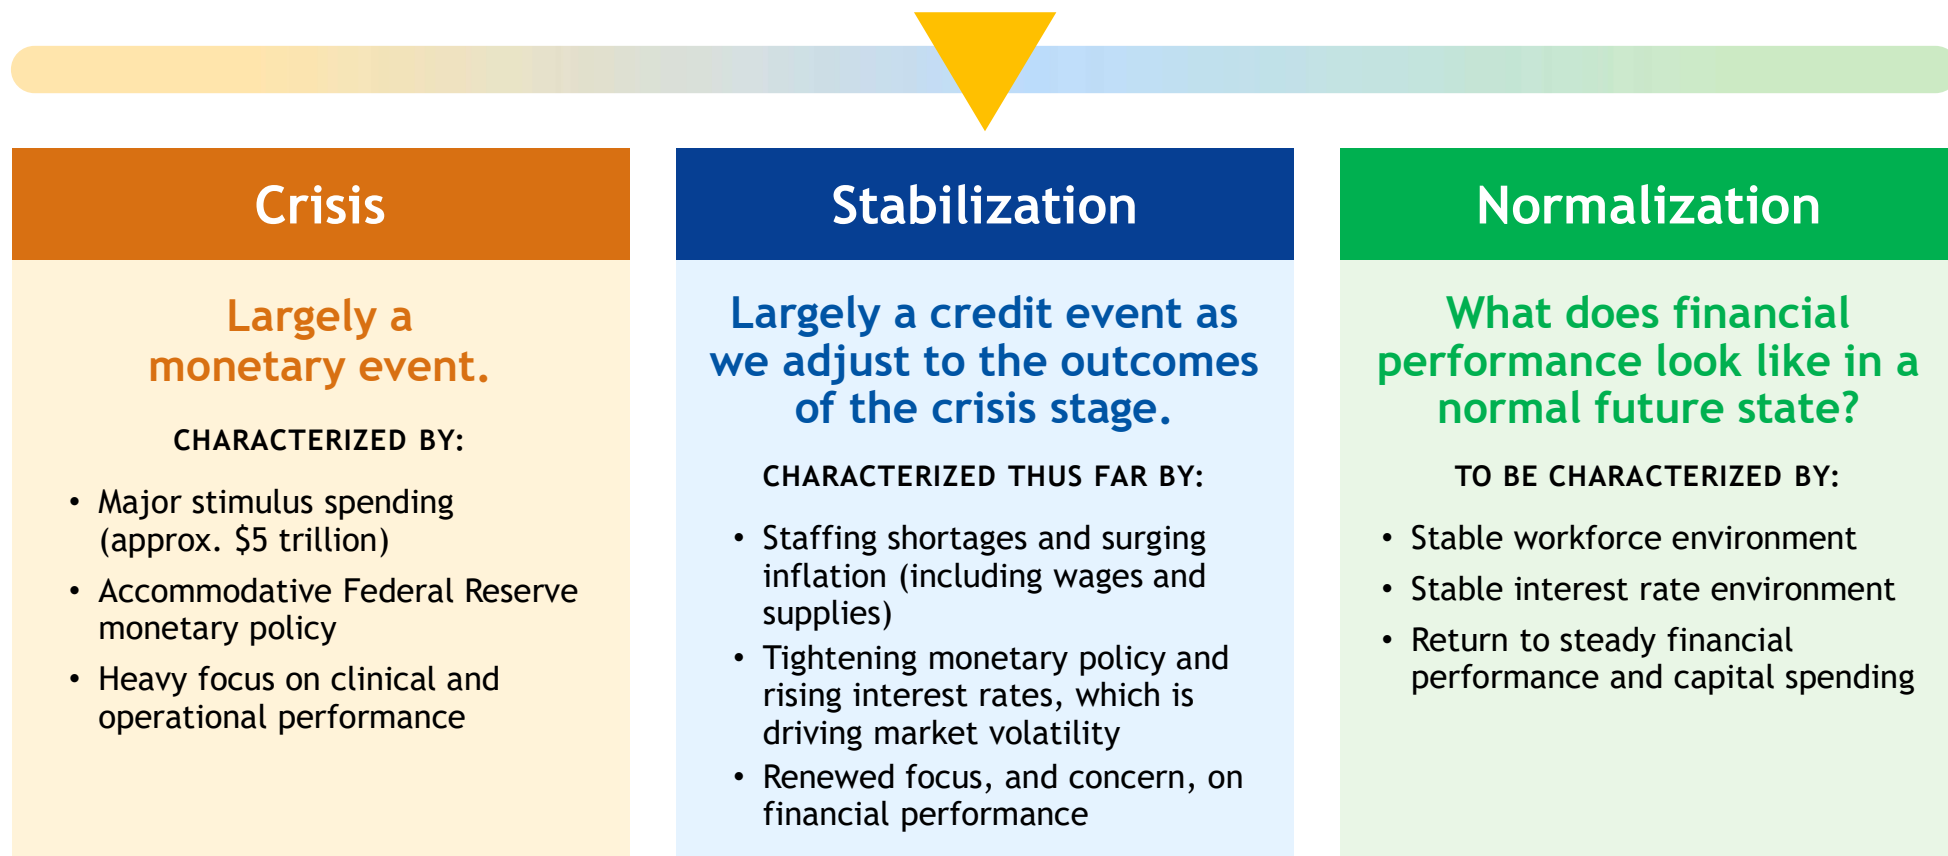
Crisis

Largely a monetary event.

CHARACTERIZED BY:

- Major stimulus spending (approx. $5 trillion)
- Accommodative Federal Reserve monetary policy
- Heavy focus on clinical and operational performance

Stabilization

Largely a credit event as we adjust to the outcomes of the crisis stage.

CHARACTERIZED THUS FAR BY:

- Staffing shortages and surging inflation (including wages and supplies)
- Tightening monetary policy and rising interest rates, which is driving market volatility
- Renewed focus, and concern, on financial performance

Normalization

What does financial performance look like in a normal future state?

TO BE CHARACTERIZED BY:

- Stable workforce environment
- Stable interest rate environment
- Return to steady financial performance and capital spending